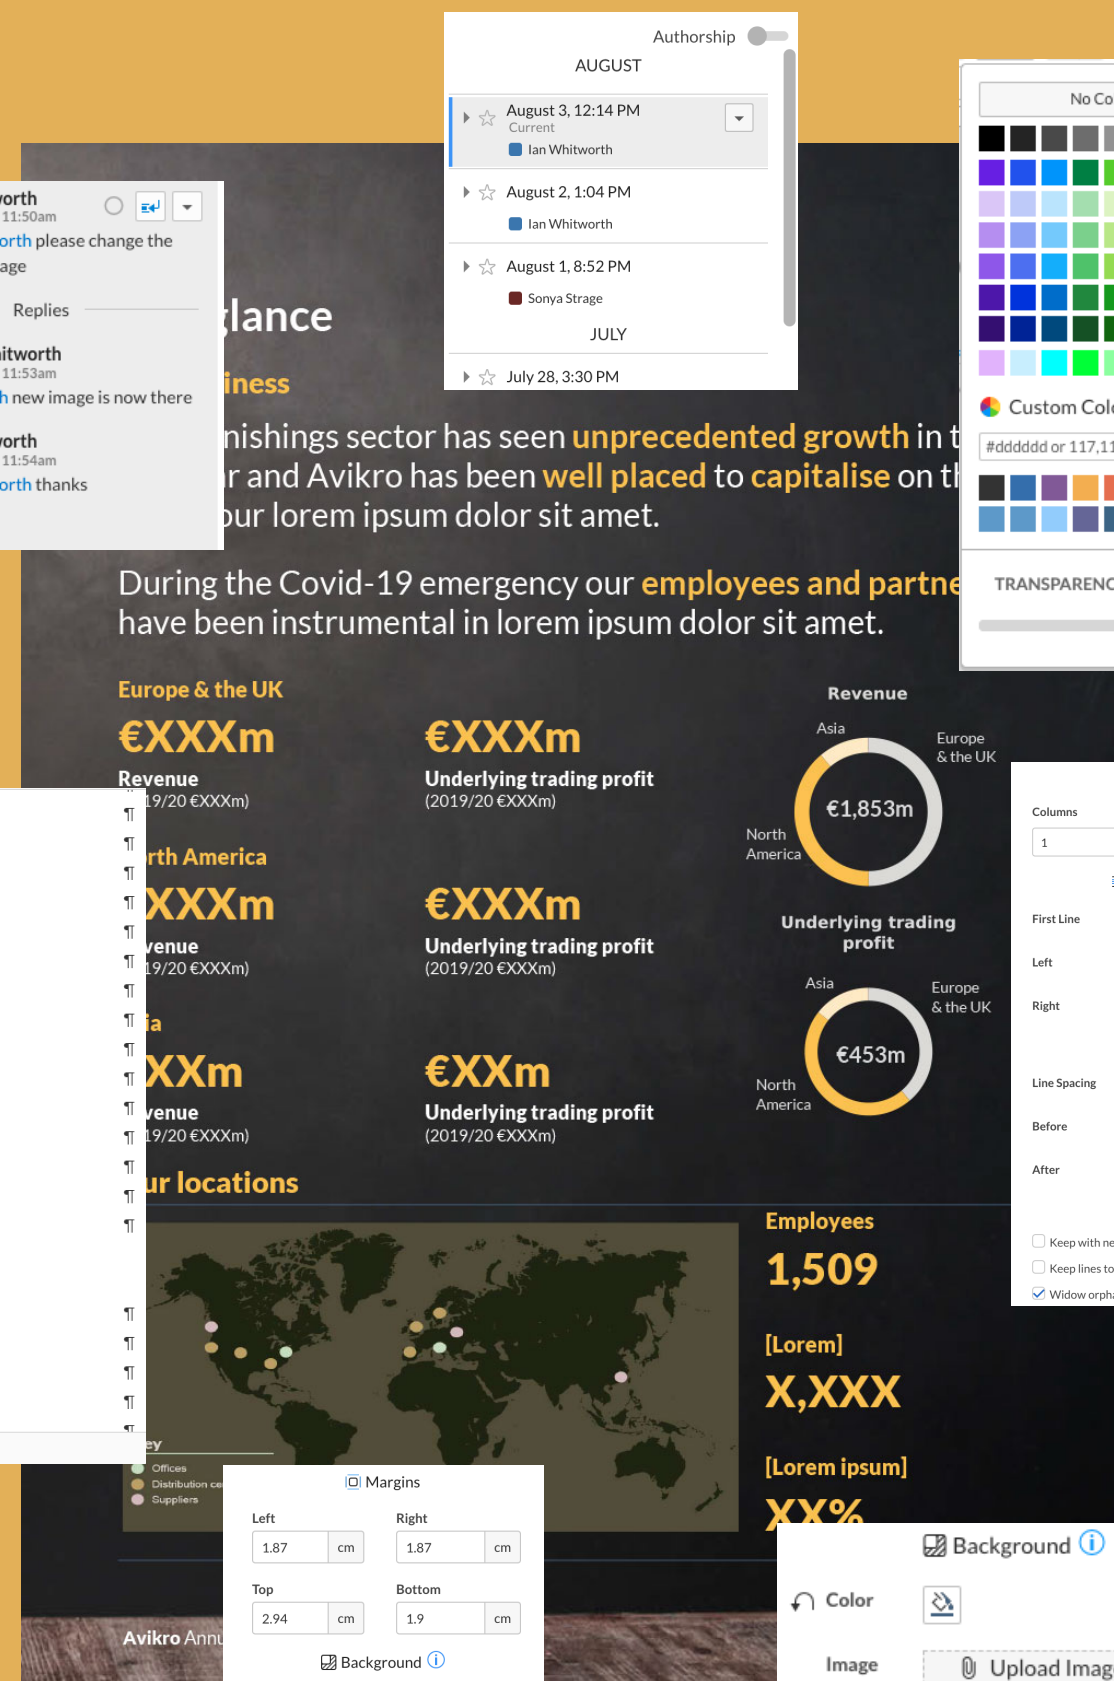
Authorship
AUGUST
August 3, 12:14 PM
Current
Ian Whitworth
August 2, 1:04 PM
Ian Whitworth
August 1, 8:52 PM
Sonya Strage
JULY
July 28, 3:30 PM

No Co
Custom Col
#dddddd or 117,11
TRANSPARENC

orth
11:50am
orth please change the age
Replies
itworth
11:53am
h new image is now there
orth
11:54am
orth thanks

lance
iness
nishings sector has seen unprecedented growth in t
r and Avikro has been well placed to capitalise on t
our lorem ipsum dolor sit amet.

During the Covid-19 emergency our employees and partne have been instrumental in lorem ipsum dolor sit amet.

Europe & the UK
€XXXm
Revenue
19/20 €XXXm)
€XXXm
Underlying trading profit
(2019/20 €XXXm)
rth America
XXXm
venue
19/20 €XXXm)
€XXXm
Underlying trading profit
(2019/20 €XXXm)
ia
XXm
venue
19/20 €XXXm)
€XXm
Underlying trading profit
(2019/20 €XXXm)

Revenue
Asia
Europe & the UK
€1,853m
North America
Underlying trading profit
Asia
Europe & the UK
€453m
North America

ur locations
ey
Offices
Distribution ce
Suppliers

Employees
1,509
[Lorem]
X,XXX
[Lorem ipsum]
XX%

Columns
1
First Line
Left
Right
Line Spacing
Before
After
Keep with ne
Keep lines to
Widow orpha

Margins
Left
1.87 cm
Right
1.87 cm
Top
2.94 cm
Bottom
1.9 cm
Background

Avikro Annu

Background
Color
Image
Upload Imag